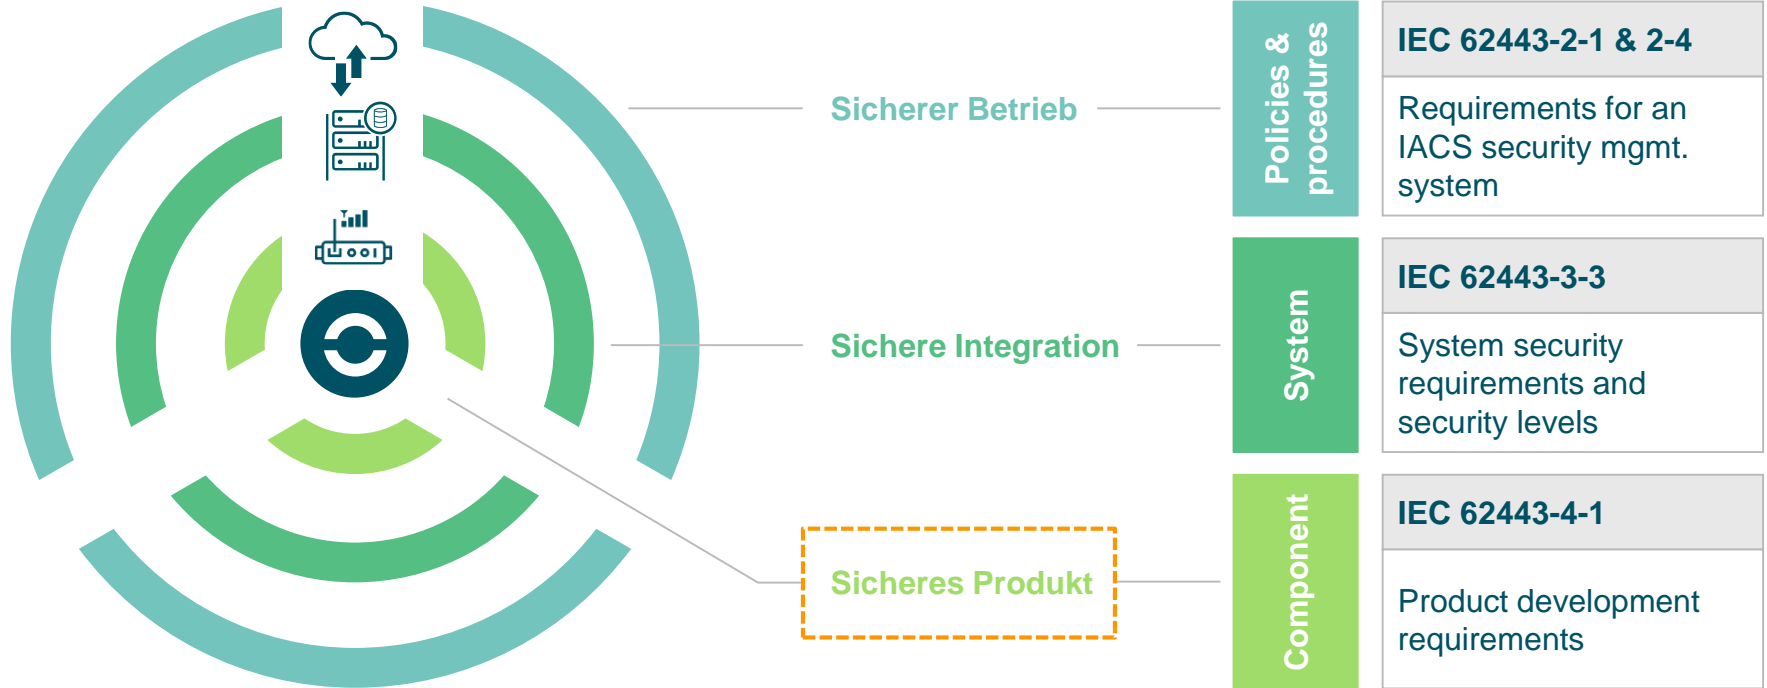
Sicherer Betrieb

Policies & procedures

IEC 62443-2-1 & 2-4

Requirements for an IACS security mgmt. system

Sichere Integration

System

IEC 62443-3-3

System security requirements and security levels

Sicheres Produkt

Component

IEC 62443-4-1

Product development requirements